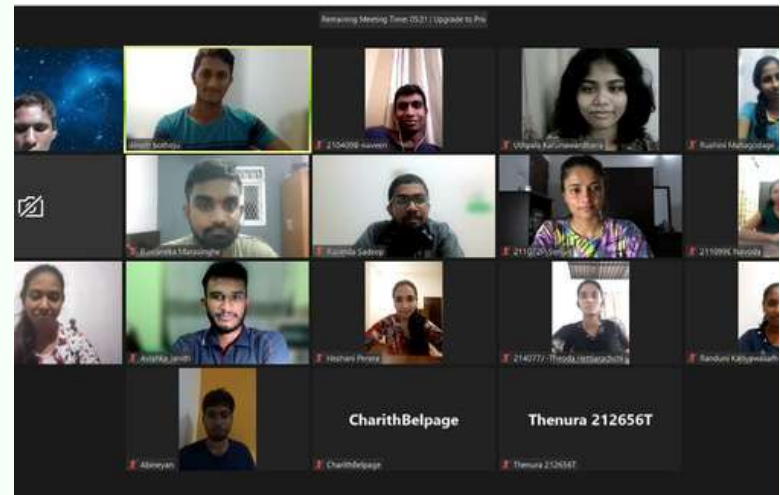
Remaining Meeting Time: 05:21 | Upgrade to Pro

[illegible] Bothejju

2104098 naveen

Uthpala Karunawardhana

Rushini Mallagodage

Bundanika Marasinghe

Kusinda Sadeep

2110720 Sanjula

2110996 Navoda

Avishka Janith

Heshani Perera

214077J - Theoda Hettiarachchi

Randuni Kahyawasam

Abineyan

CharithBelpage

Charithbelpage

Thenura 212656T

Thenura 212656T